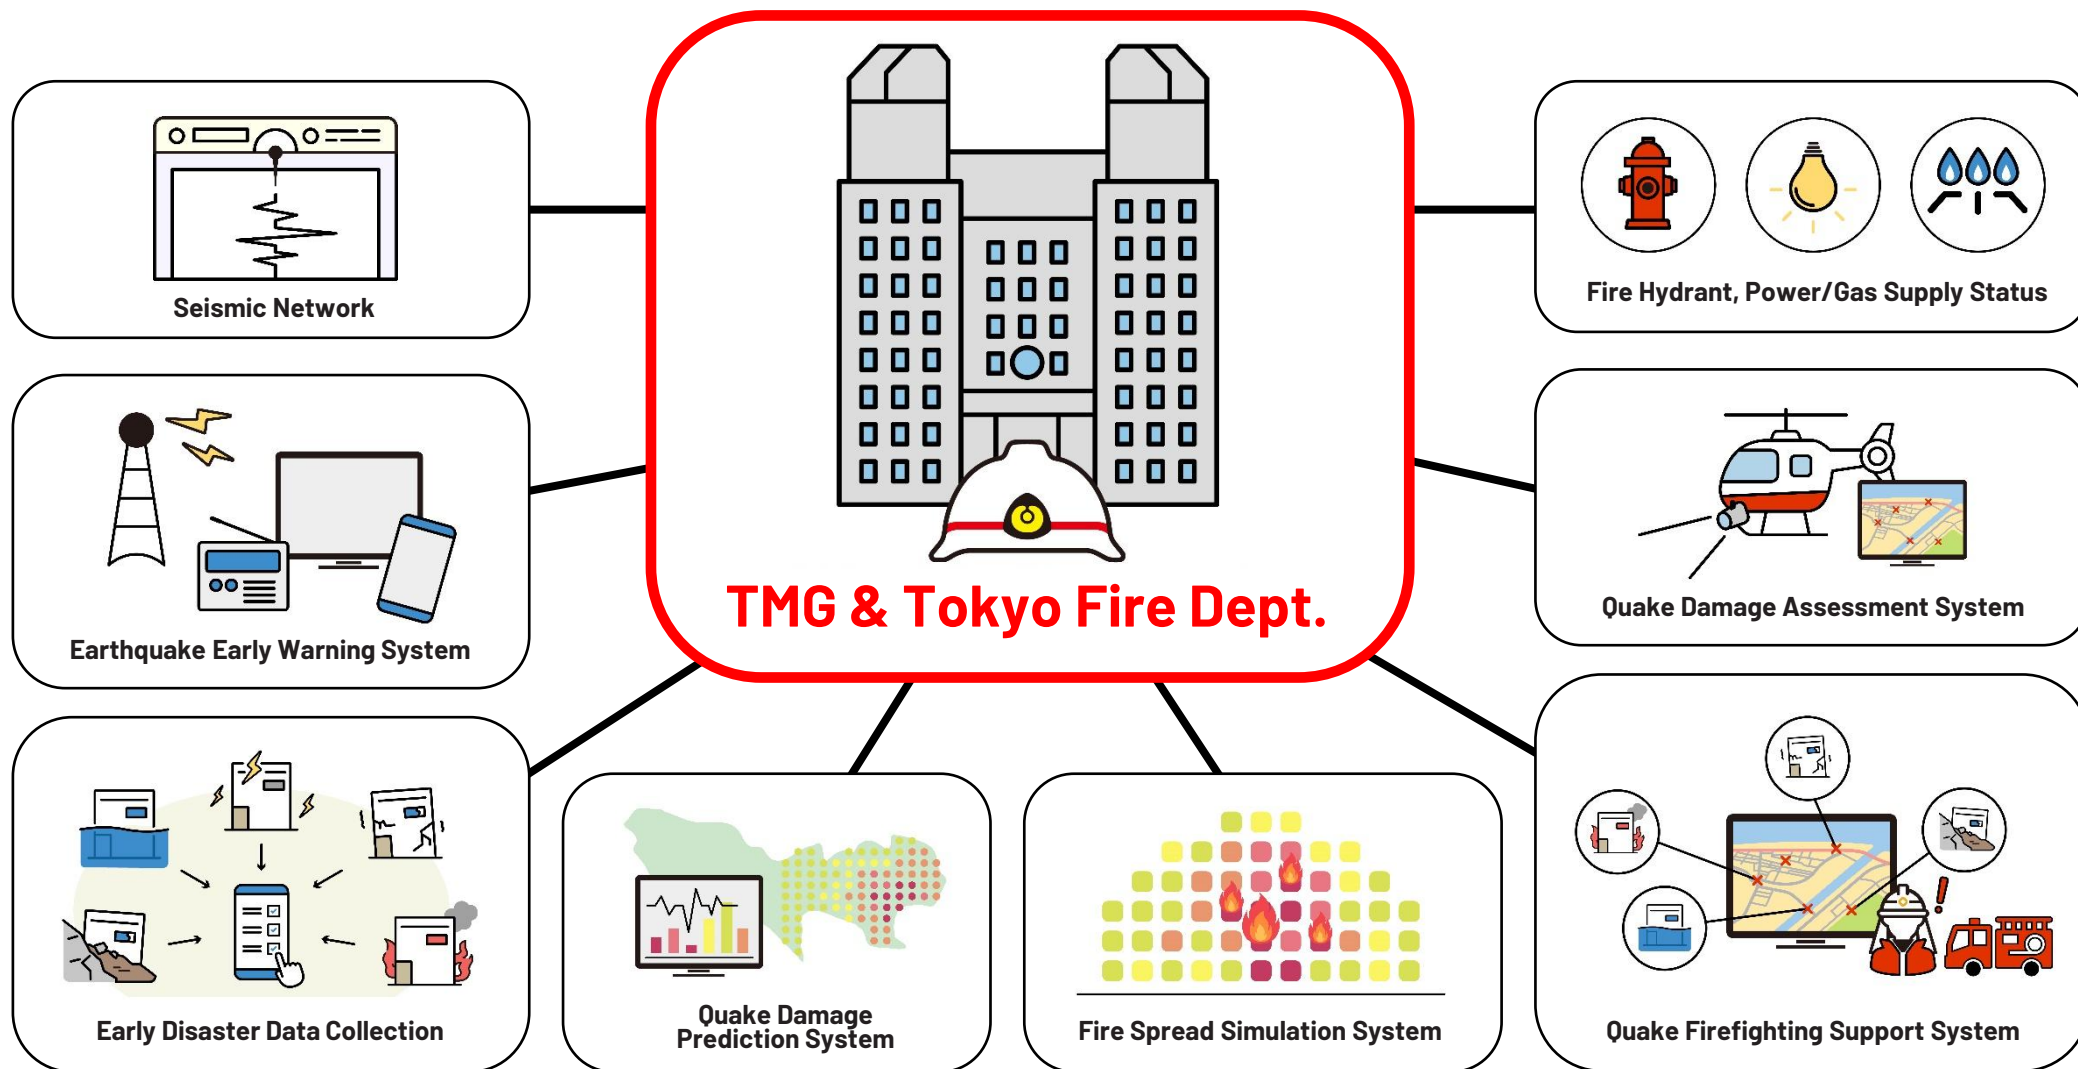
TMG & Tokyo Fire Dept.

Seismic Network

Earthquake Early Warning System

Early Disaster Data Collection

Quake Damage Prediction System

Fire Spread Simulation System

Fire Hydrant, Power/Gas Supply Status

Quake Damage Assessment System

Quake Firefighting Support System